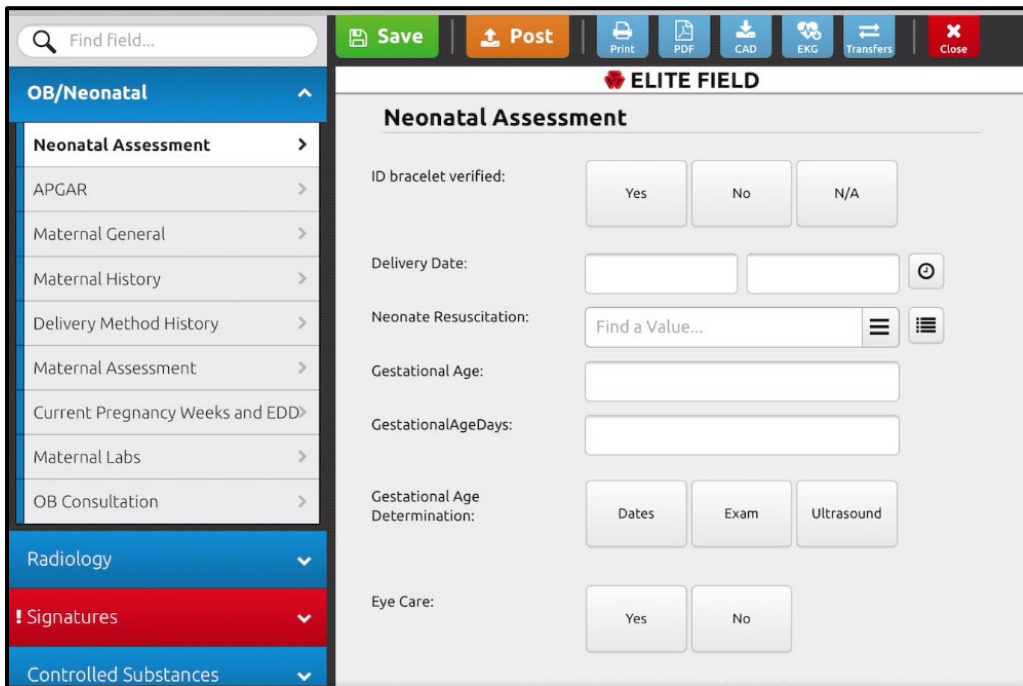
Find field...

OB/Neonatal

Neonatal Assessment

APGAR

Maternal General

Maternal History

Delivery Method History

Maternal Assessment

Current Pregnancy Weeks and EDD

Maternal Labs

OB Consultation

Radiology

! Signatures

Controlled Substances

Save

Post

Print

PDF

CAD

EKG

Transfers

Close

ELITE FIELD

Neonatal Assessment

ID bracelet verified:

Yes

No

N/A

Delivery Date:

Neonate Resuscitation:

Find a Value...

Gestational Age:

GestationalAgeDays:

Gestational Age Determination:

Dates

Exam

Ultrasound

Eye Care:

Yes

No